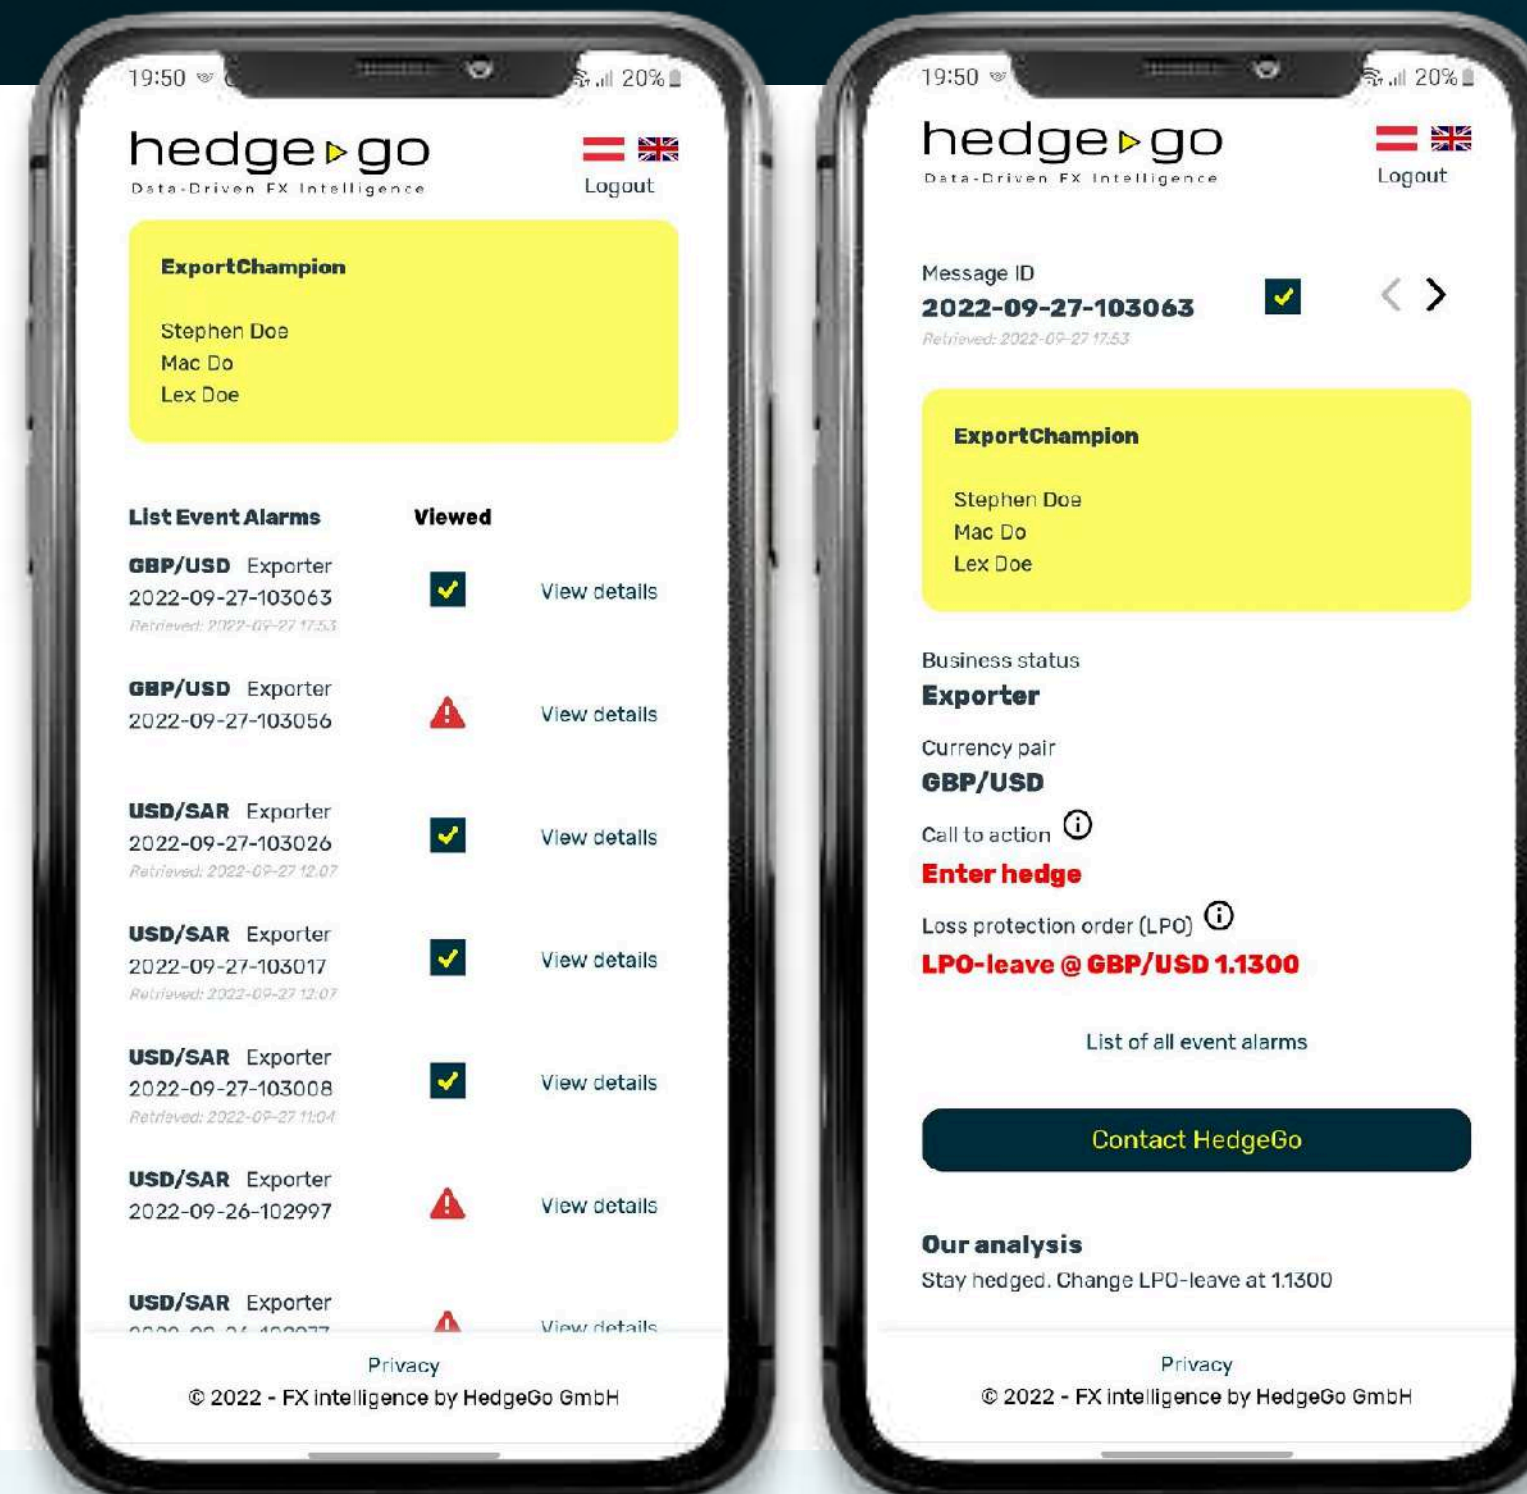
19:50 20%

hedge go
Data-Driven FX Intelligence

Logout

ExportChampion

Stephen Doe
Mac Do
Lex Doe

List Event Alarms Viewed

GBP/USD Exporter
2022-09-27-103063
Retrieved: 2022-09-27 17:53
View details

GBP/USD Exporter
2022-09-27-103056
View details

USD/SAR Exporter
2022-09-27-103026
Retrieved: 2022-09-27 12:07
View details

USD/SAR Exporter
2022-09-27-103017
Retrieved: 2022-09-27 12:07
View details

USD/SAR Exporter
2022-09-27-103008
Retrieved: 2022-09-27 11:04
View details

USD/SAR Exporter
2022-09-26-102997
View details

USD/SAR Exporter
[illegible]
View details

Privacy
© 2022 - FX intelligence by HedgeGo GmbH

19:50 20%

hedge go
Data-Driven FX Intelligence

Logout

Message ID
2022-09-27-103063
Retrieved: 2022-09-27 17:53

ExportChampion

Stephen Doe
Mac Do
Lex Doe

Business status
Exporter

Currency pair
GBP/USD

Call to action
Enter hedge

Loss protection order (LPO)
LPO-leave @ GBP/USD 1.1300

List of all event alarms

Contact HedgeGo

Our analysis
Stay hedged. Change LPO-leave at 1.1300

Privacy
© 2022 - FX intelligence by HedgeGo GmbH